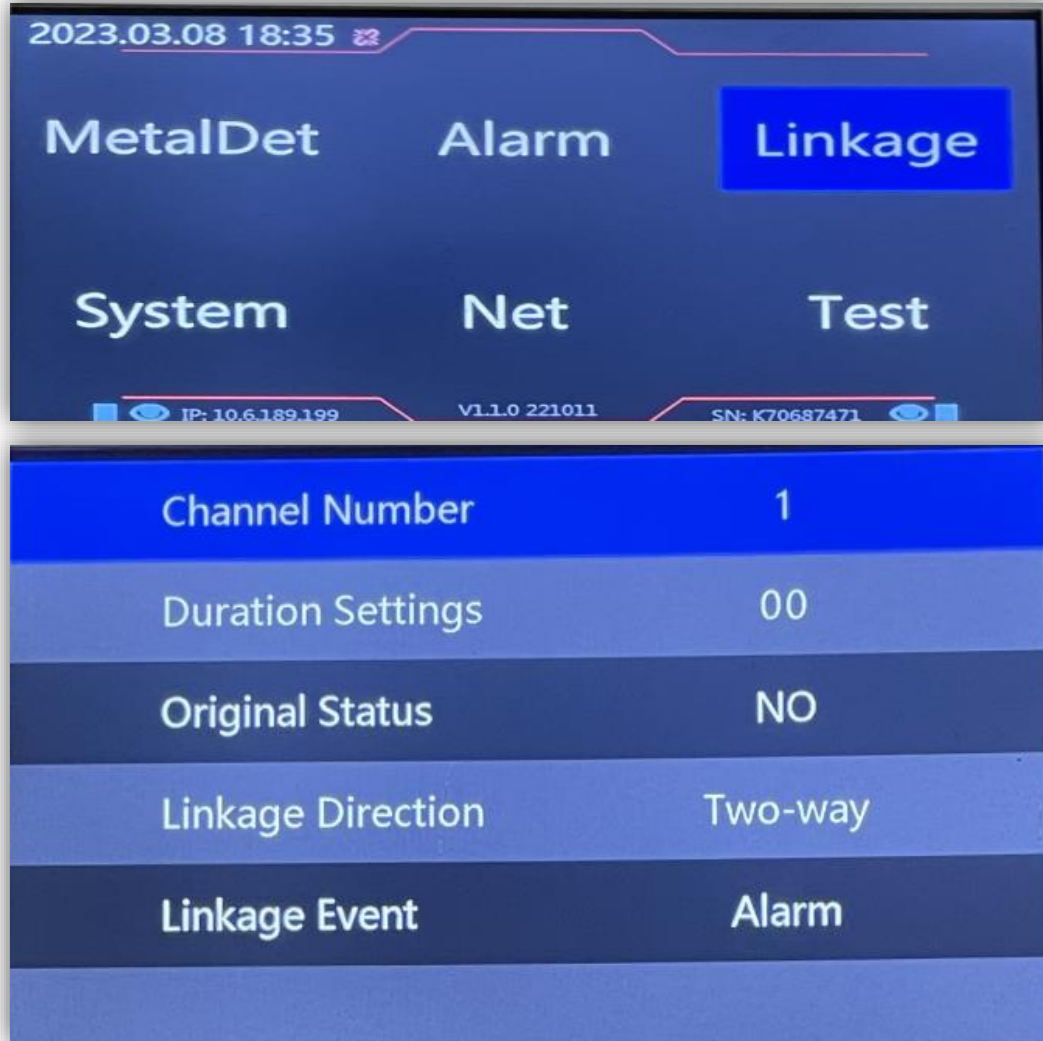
2023.03.08 18:35

MetalDet Alarm Linkage

System Net Test

IP: 10.6.189.199 V1.1.0 221011 SN: K70687471

| Channel Number | 1 |
|---|---|
| Duration Settings | 00 |
| Original Status | NO |
| Linkage Direction | Two-way |
| Linkage Event | Alarm |